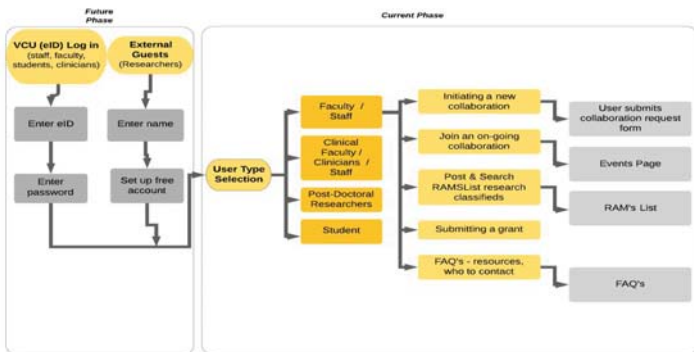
Future Phase

Current Phase

VCU (eID) Log in (staff, faculty, students, clinicians)

External Guests (Researchers)

Enter eID

Enter name

Enter password

Set up free account

User Type Selection

Faculty / Staff

Clinical Faculty / Clinicians / Staff

Post-Doctoral Researchers

Student

Initiating a new collaboration

Join an on-going collaboration

Post & Search RAMSList research classifieds

Submitting a grant

FAQ's - resources, who to contact

User submits collaboration request form

Events Page

RAM's List

FAQ's